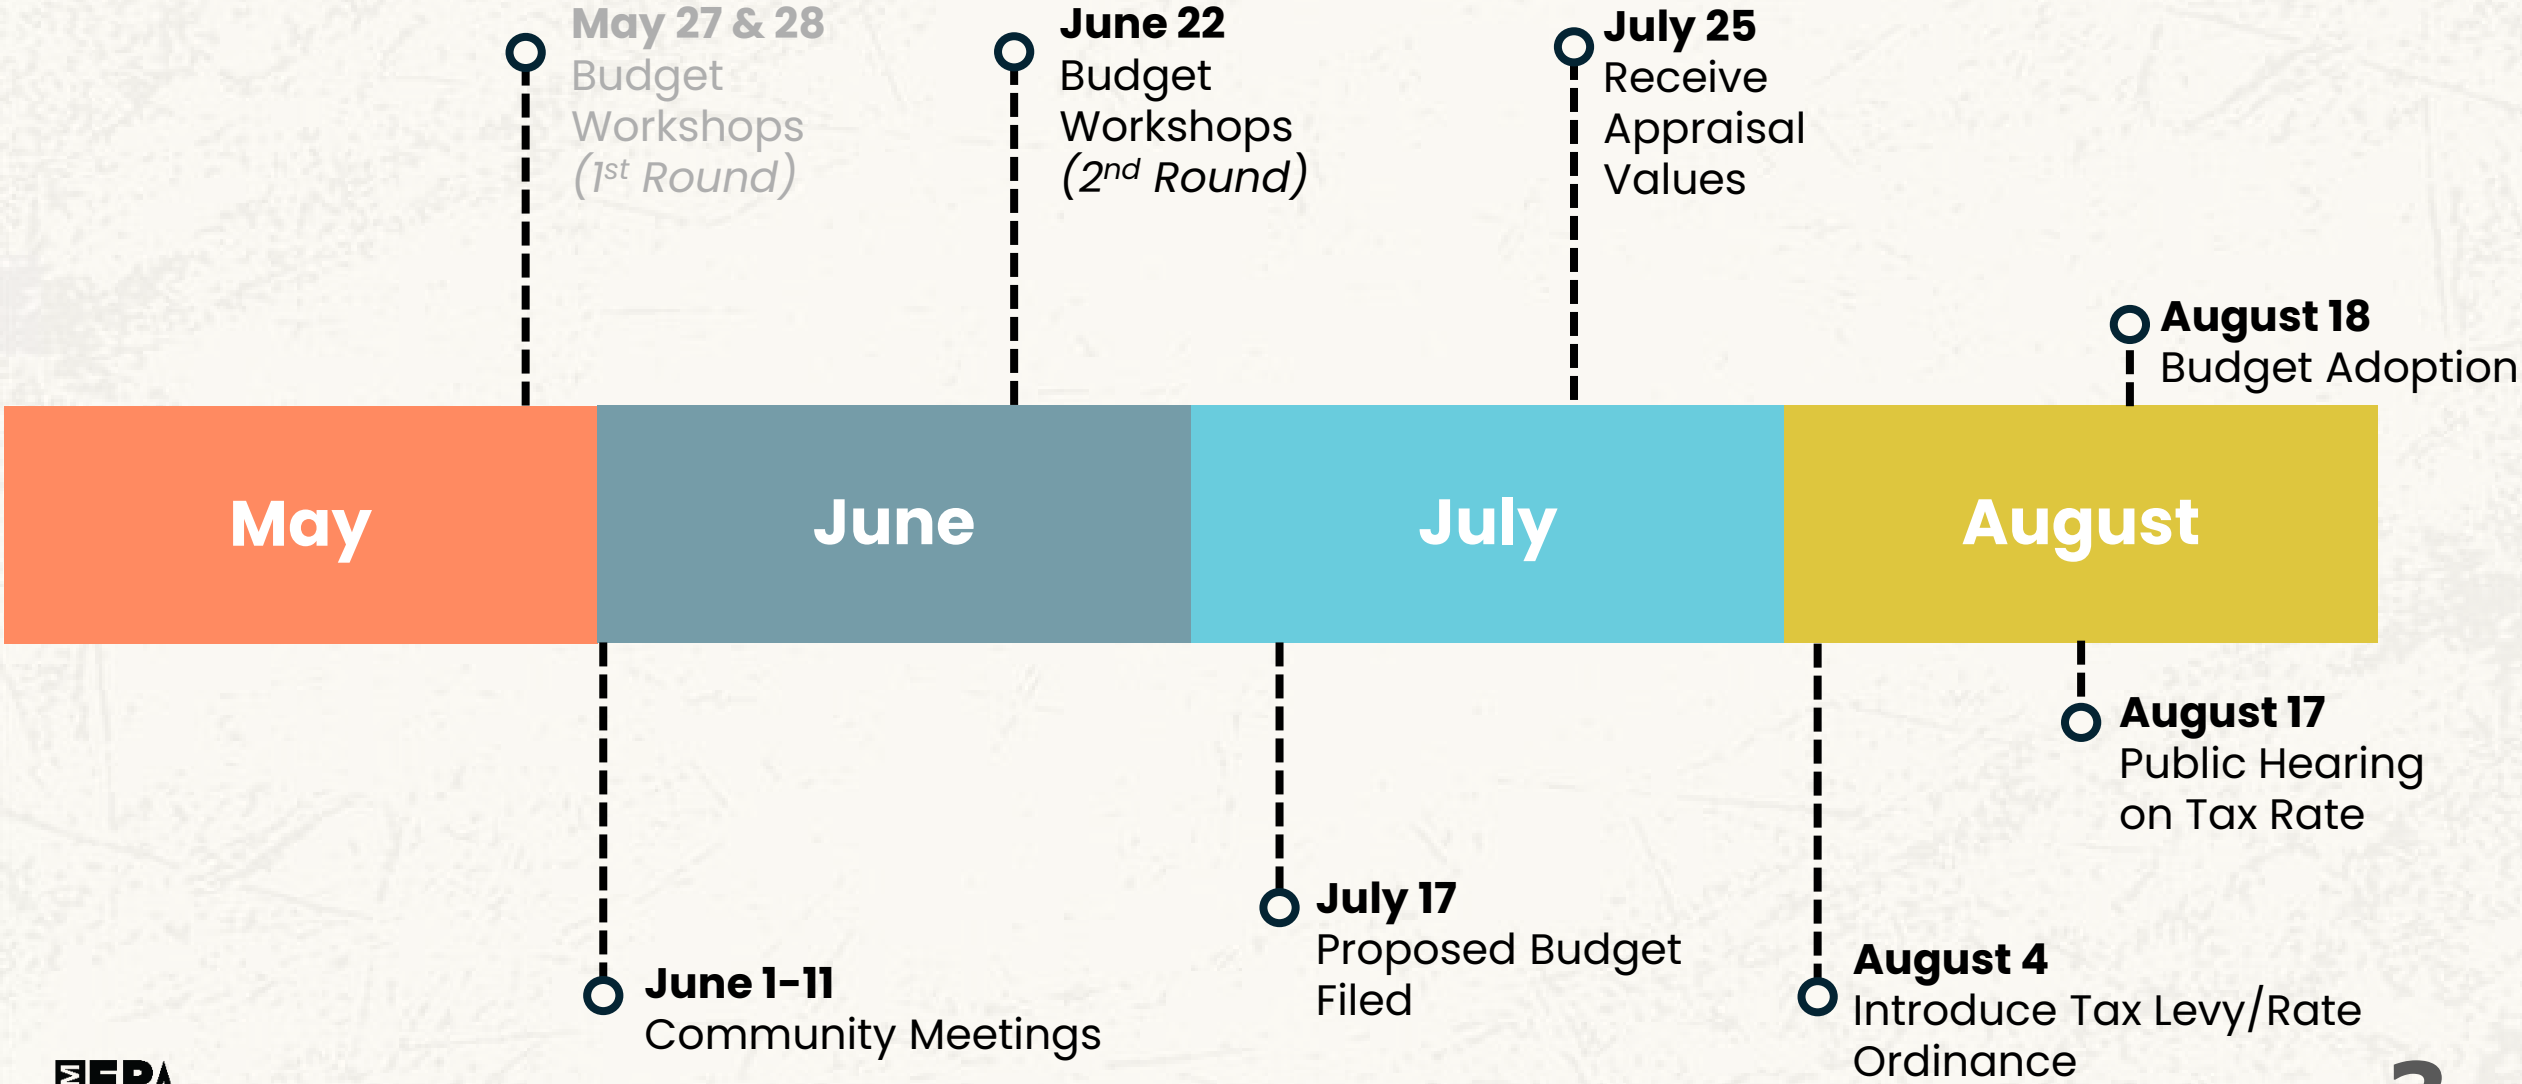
May 27 & 28
Budget Workshops ($1^{st}$ Round)

June 22
Budget Workshops ($2^{nd}$ Round)

July 25
Receive Appraisal Values

August 18
Budget Adoption

May

June

July

August

June 1-11
Community Meetings

July 17
Proposed Budget Filed

August 4
Introduce Tax Levy/Rate Ordinance

August 17
Public Hearing on Tax Rate

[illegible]